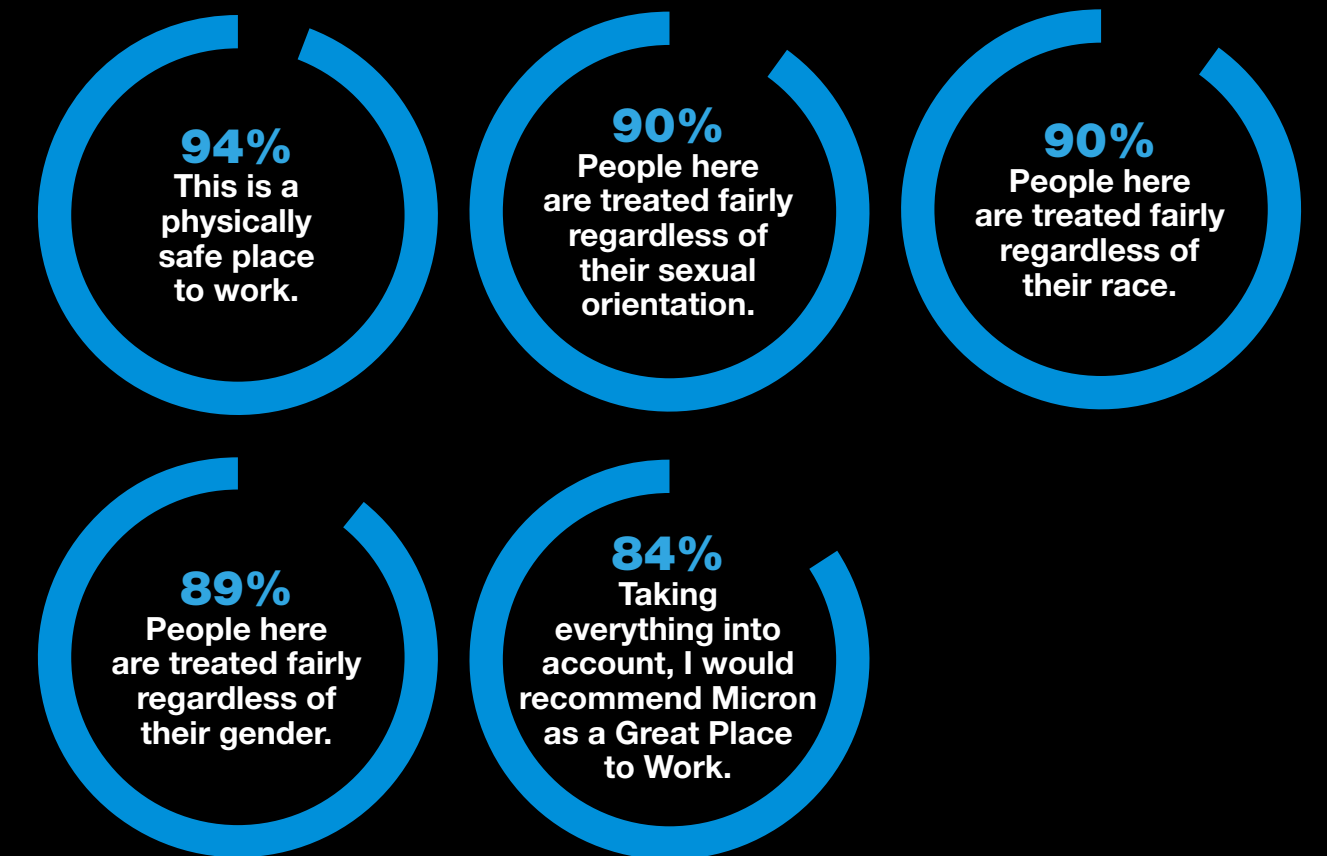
94%
This is a physically safe place to work.

90%
People here are treated fairly regardless of their sexual orientation.

90%
People here are treated fairly regardless of their race.

89%
People here are treated fairly regardless of their gender.

84%
Taking everything into account, I would recommend Micron as a Great Place to Work.